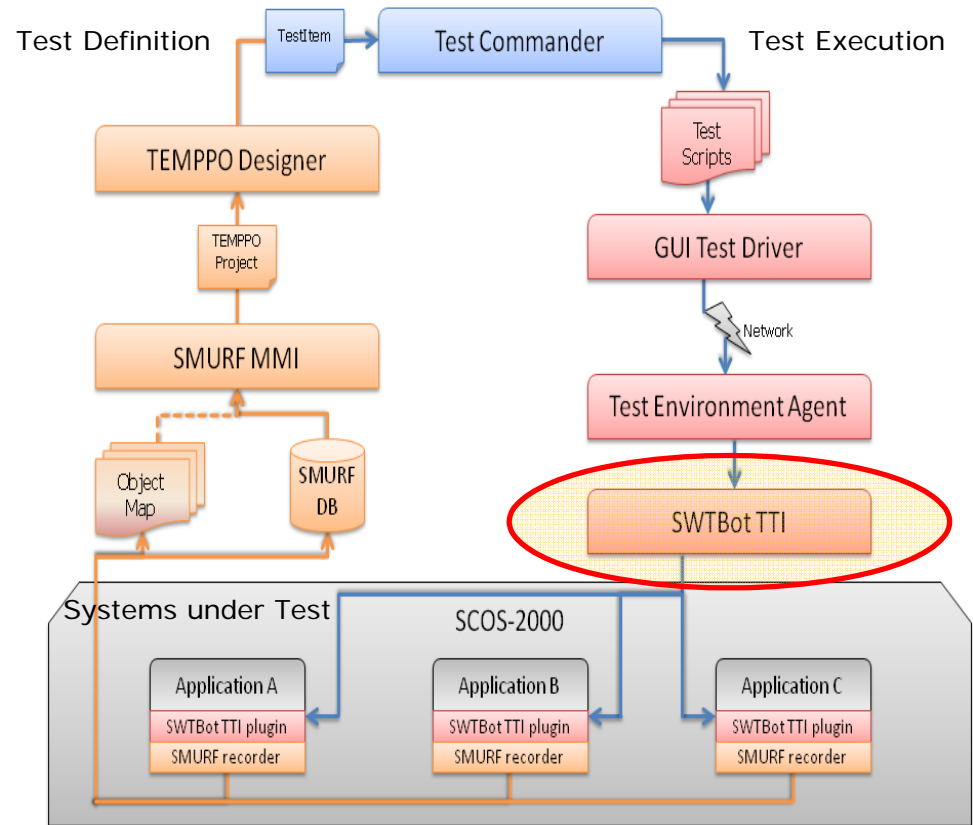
Test Definition

TestItem

Test Commander

Test Execution

Test Scripts

TEMPPO Designer

TEMPPO Project

GUI Test Driver

Network

SMURF MMI

Test Environment Agent

Object Map

SMURF DB

SWTBot TTI

Systems under Test

SCOS-2000

Application A
SWTBot TTI plugin
SMURF recorder

Application B
SWTBot TTI plugin
SMURF recorder

Application C
SWTBot TTI plugin
SMURF recorder